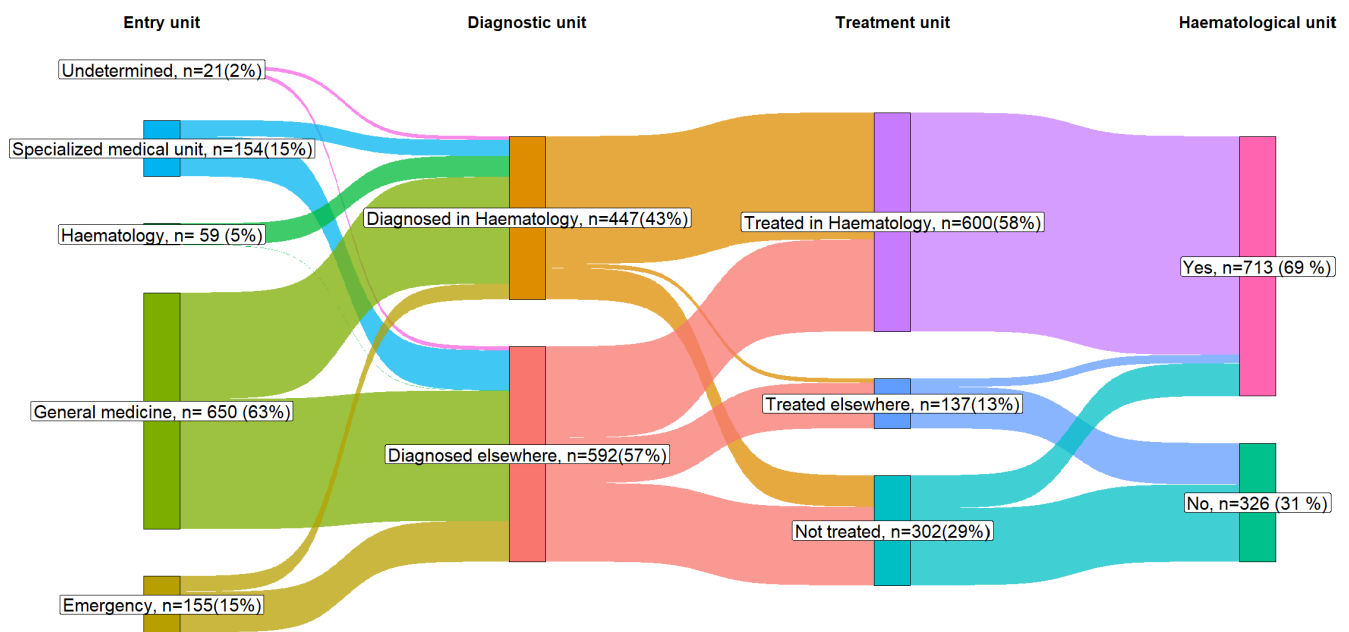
Entry unit

Diagnostic unit

Treatment unit

Haematological unit

Undetermined, n=21(2%)

Specialized medical unit, n=154(15%)

Haematology, n= 59 (5%)

General medicine, n= 650 (63%)

Emergency, n=155(15%)

Diagnosed in Haematology, n=447(43%)

Diagnosed elsewhere, n=592(57%)

Treated in Haematology, n=600(58%)

Treated elsewhere, n=137(13%)

Not treated, n=302(29%)

Yes, n=713 (69 %)

No, n=326 (31 %)